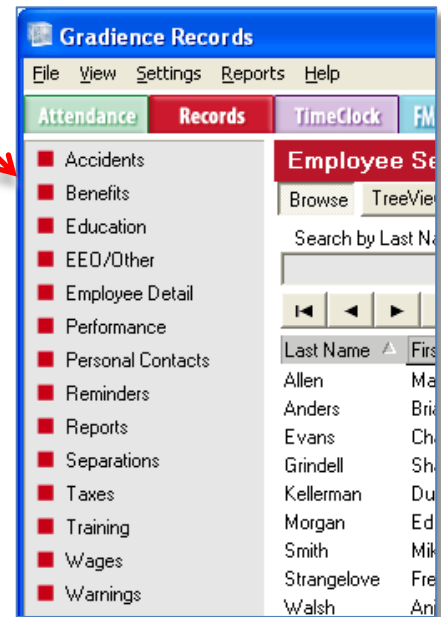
Gradience Records

File View Settings Reports Help

Attendance Records TimeClock FM

Accidents
Benefits
Education
EEO/Other
Employee Detail
Performance
Personal Contacts
Reminders
Reports
Separations
Taxes
Training
Wages
Warnings

Employee Se

Browse TreeVie

Search by Last Na

| Last Name | Firs |
|---|---|
| Allen | Ma |
| Anders | Bri |
| Evans | Ch |
| Grindell | Sh |
| Kellerman | Du |
| Morgan | Ed |
| Smith | Mi |
| Strangelove | Fre |
| Walsh | An |